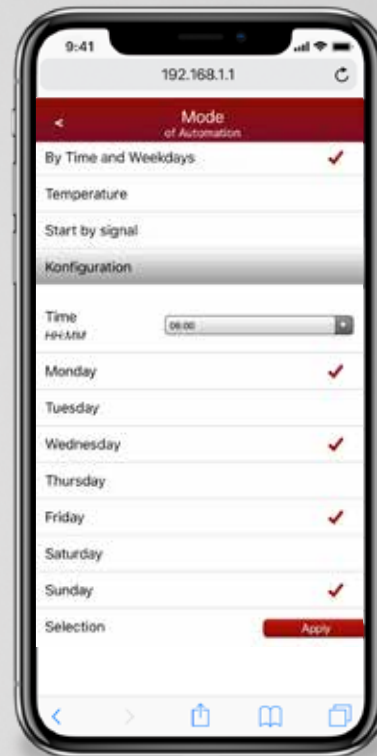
9:41

192.168.1.1

<

Mode
of Automation

By Time and Weekdays ✓

Temperature

Start by signal

Konfiguration

Time
HH:MM

06:00

Monday ✓

Tuesday

Wednesday ✓

Thursday

Friday ✓

Saturday

Sunday ✓

Selection

Apply